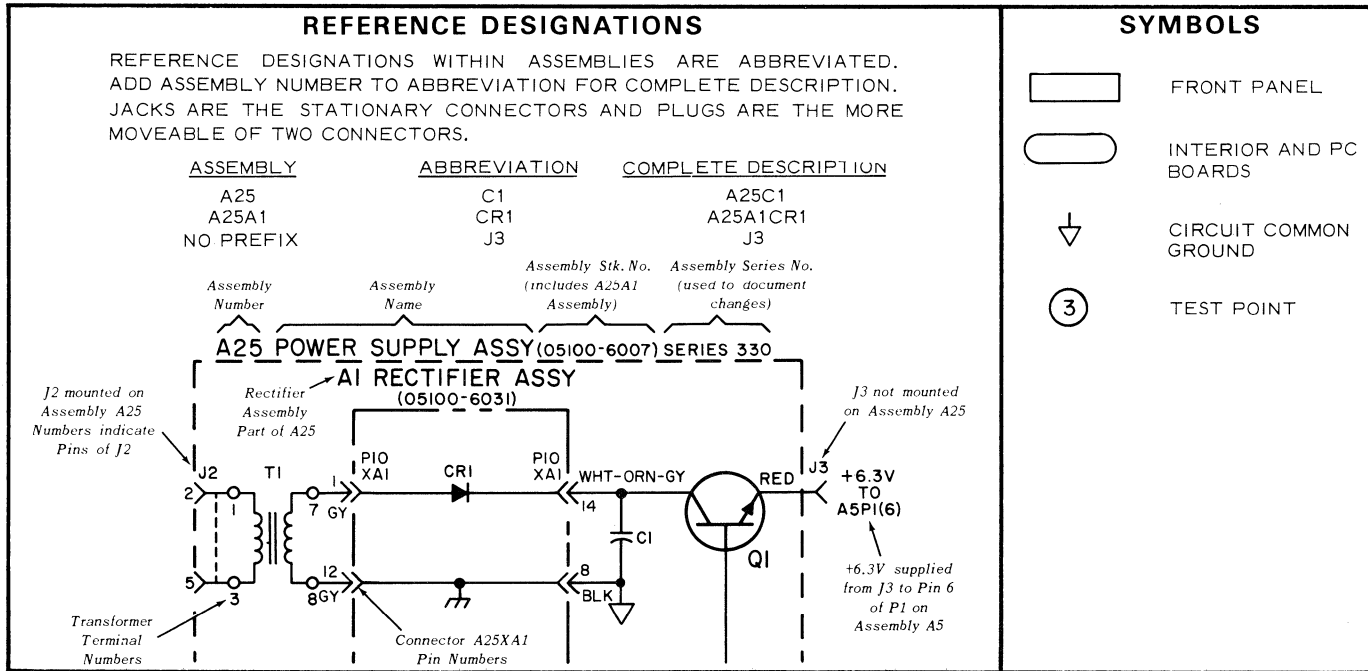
REFERENCE DESIGNATIONS

REFERENCE DESIGNATIONS WITHIN ASSEMBLIES ARE ABBREVIATED. ADD ASSEMBLY NUMBER TO ABBREVIATION FOR COMPLETE DESCRIPTION. JACKS ARE THE STATIONARY CONNECTORS AND PLUGS ARE THE MORE MOVEABLE OF TWO CONNECTORS.

| ASSEMBLY | ABBREVIATION | COMPLETE DESCRIPTION |
|---|---|---|
| A25 | C1 | A25C1 |
| A25A1 | CR1 | A25A1CR1 |
| NO PREFIX | J3 | J3 |

Assembly Number

Assembly Name

Assembly Stk. No. (includes A25A1 Assembly)

Assembly Series No. (used to document changes)

A25 POWER SUPPLY ASSY (05100-6007) SERIES 330

Rectifier Assembly Part of A25

A1 RECTIFIER ASSY (05100-6031)

J2 mounted on Assembly A25 Numbers indicate Pins of J2

J3 not mounted on Assembly A25

J2 T1 2 1 5 3 1 7 GY 12 8GY P10 XA1 CR1 P10 XA1 WHT-ORN-GY 14 C1 8 BLK RED Q1 J3 +6.3V TO A5P1(6)

+6.3V supplied from J3 to Pin 6 of P1 on Assembly A5

Transformer Terminal Numbers

Connector A25XA1 Pin Numbers

SYMBOLS

FRONT PANEL

INTERIOR AND PC BOARDS

CIRCUIT COMMON GROUND

3 TEST POINT